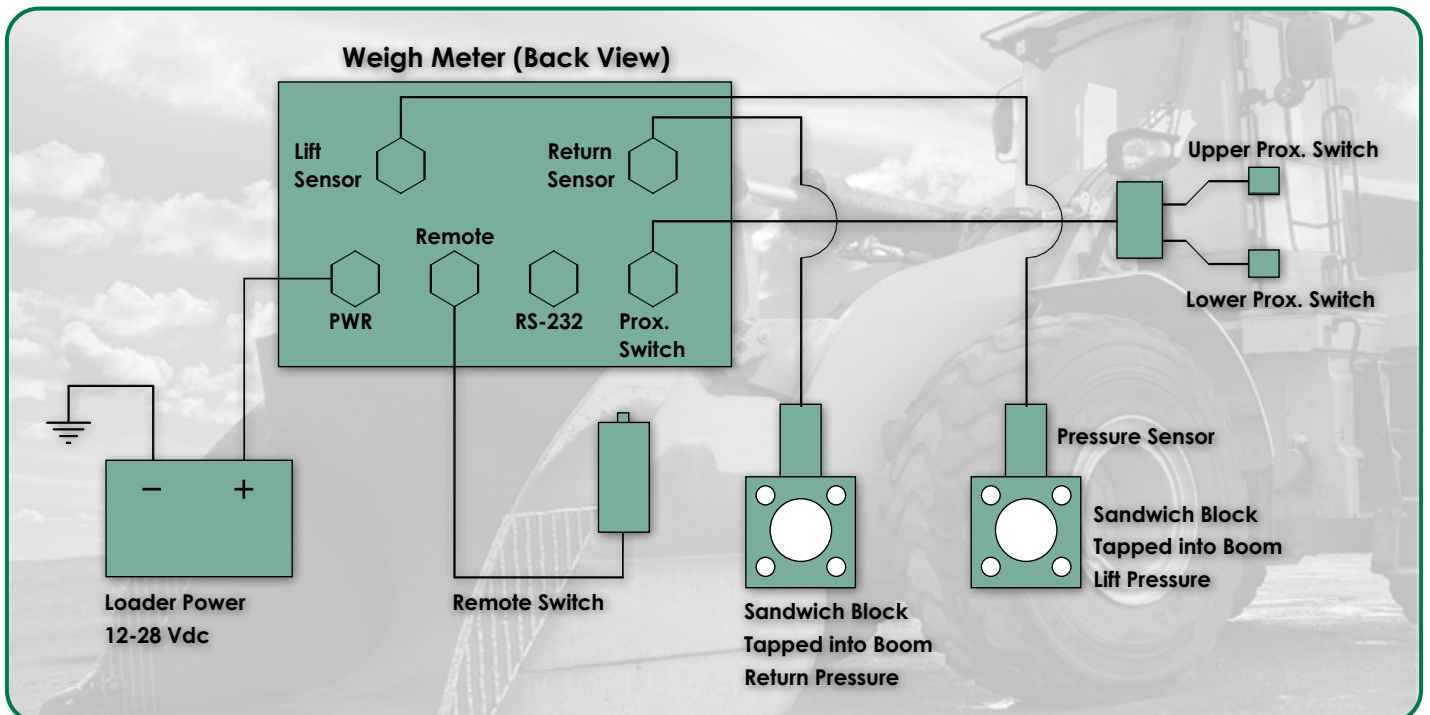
Weigh Meter (Back View)

Lift Sensor

Return Sensor

Upper Prox. Switch

Remote

PWR

RS-232

Prox. Switch

Lower Prox. Switch

−

+

Pressure Sensor

Sandwich Block Tapped into Boom Lift Pressure

Loader Power 12-28 Vdc

Remote Switch

Sandwich Block Tapped into Boom Return Pressure